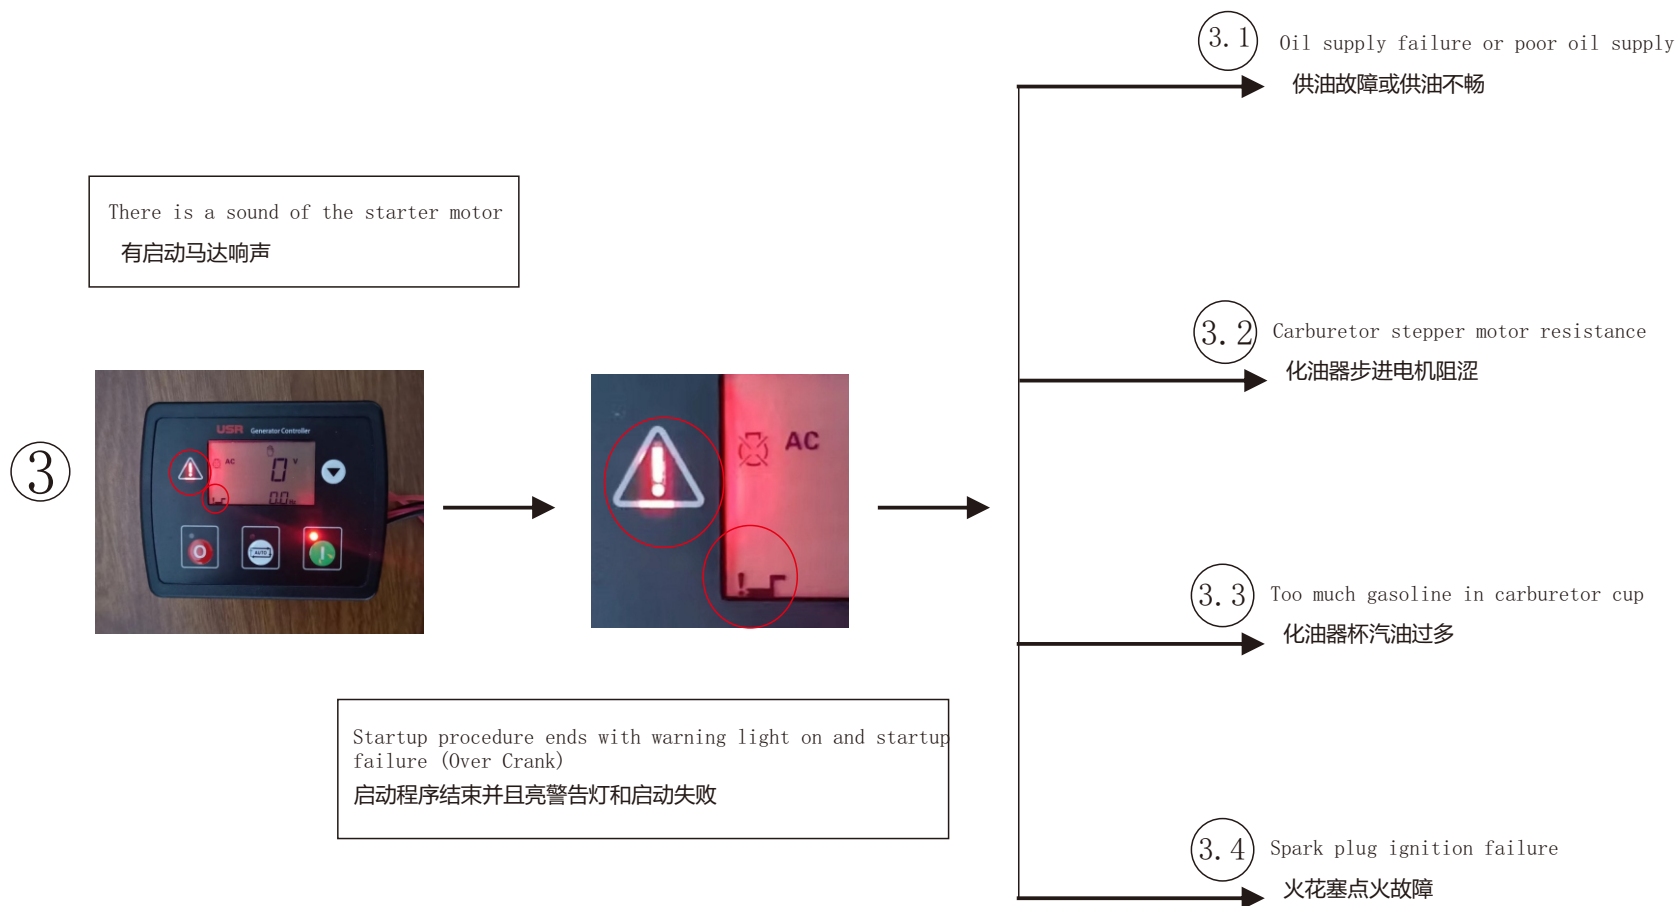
3.1 Oil supply failure or poor oil supply
供油故障或供油不畅

There is a sound of the starter motor
有启动马达响声

3.2 Carburetor stepper motor resistance
化油器步进电机阻涩

③

USR Generator Controller

AC

3.3 Too much gasoline in carburetor cup
化油器杯汽油过多

Startup procedure ends with warning light on and startup failure (Over Crank)
启动程序结束并且亮警告灯和启动失败

3.4 Spark plug ignition failure
火花塞点火故障